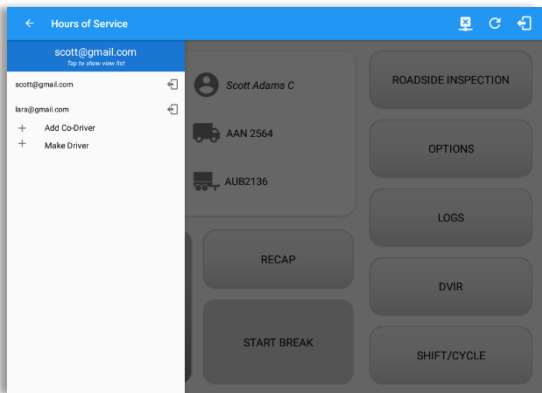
Hours of Service

scott@gmail.com
Tap to show view list

scott@gmail.com

lara@gmail.com

+ Add Co-Driver

+ Make Driver

Scott Adams C

AAN 2564

AUB2136

ROADSIDE INSPECTION

OPTIONS

LOGS

RECAP

DVIR

START BREAK

SHIFT/CYCLE